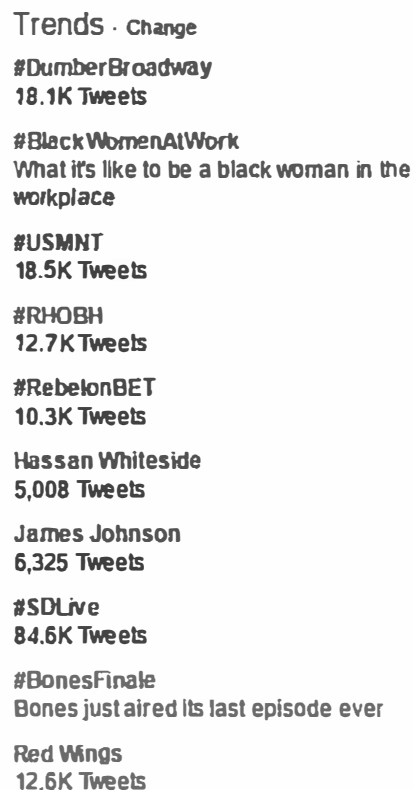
Trends · Change

#DumberBroadway
18.1K Tweets

#BlackWomenAtWork
What it's like to be a black woman in the workplace

#USMNT
18.5K Tweets

#RHOBH
12.7K Tweets

#RebelonBET
10.3K Tweets

Hassan Whiteside
5,008 Tweets

James Johnson
6,325 Tweets

#SDLive
84.6K Tweets

#BonesFinale
Bones just aired its last episode ever

Red Wings
12.6K Tweets